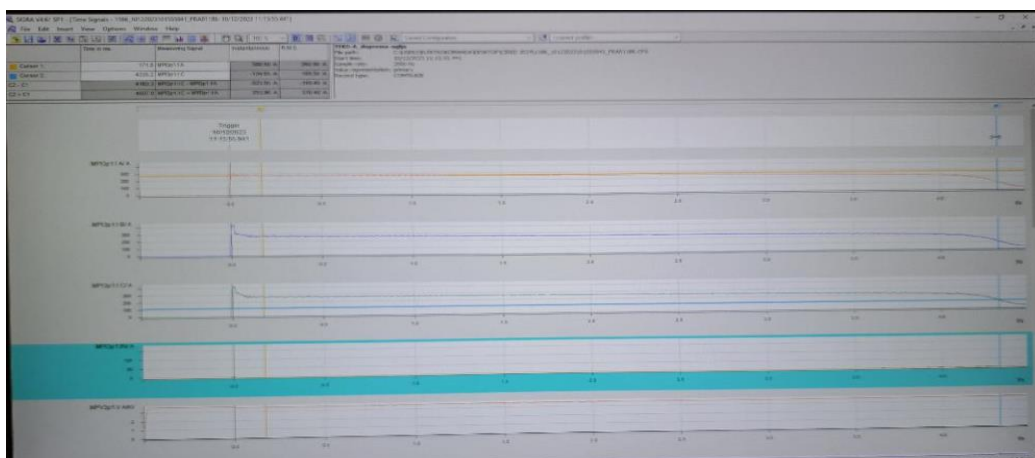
SIGRA V4.6 SP1 - [Time Signals - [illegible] 10/10/2023 11:15:55.841]

File Edit Insert View Options Window Help

| | Time in ms | Measuring Signal | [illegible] | R.M.S. |
|---|---|---|---|---|
| Cursor 1 | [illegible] | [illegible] | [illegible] | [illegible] |
| Cursor 2 | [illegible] | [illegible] | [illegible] | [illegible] |
| C2 - C1 | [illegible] | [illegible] | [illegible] | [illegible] |
| C2 + C1 | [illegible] | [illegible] | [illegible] | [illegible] |

Trigger
10/10/2023
11:15:55.841

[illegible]

0.0
0.5
1.0
1.5
2.0
2.5
3.0
3.5
4.0
s